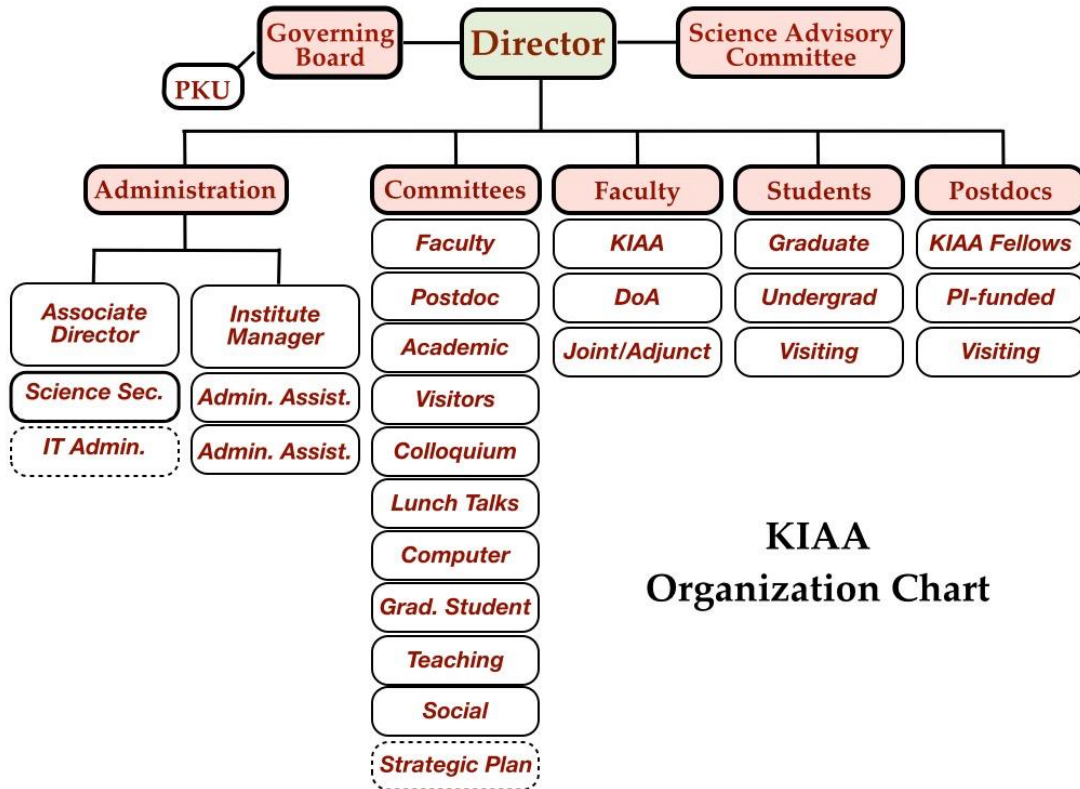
Governing Board

Director

Science Advisory Committee

PKU

Administration

Associate Director

Science Sec.

IT Admin.

Institute Manager

Admin. Assist.

Admin. Assist.

Committees

Faculty

Postdoc

Academic

Visitors

Colloquium

Lunch Talks

Computer

Grad. Student

Teaching

Social

Strategic Plan

Faculty

KIAA

DoA

Joint/Adjunct

Students

Graduate

Undergrad

Visiting

Postdocs

KIAA Fellows

PI-funded

Visiting

KIAA Organization Chart